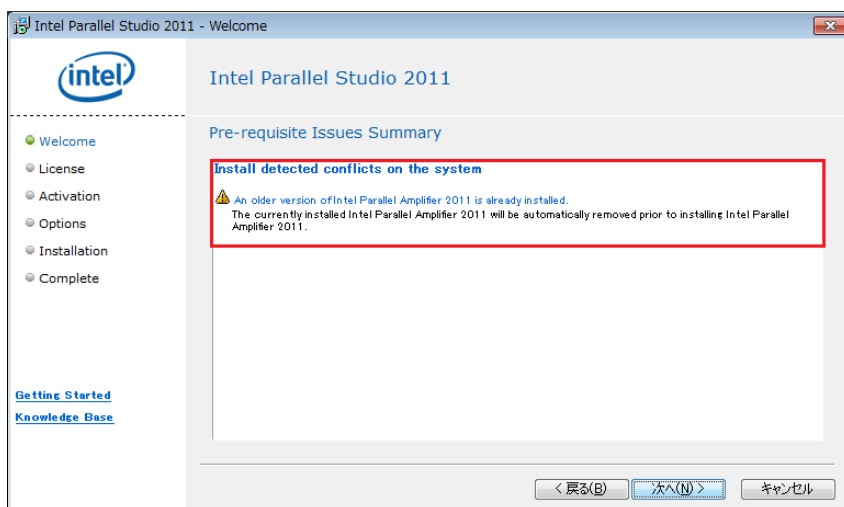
Intel Parallel Studio 2011 - Welcome

intel

Intel Parallel Studio 2011

Welcome
License
Activation
Options
Installation
Complete

Pre-requisite Issues Summary

Install detected conflicts on the system

An older version of Intel Parallel Amplifier 2011 is already installed.
The currently installed Intel Parallel Amplifier 2011 will be automatically removed prior to installing Intel Parallel Amplifier 2011.

Getting Started
Knowledge Base

< 戻る(B) 次へ(N) > キャンセル